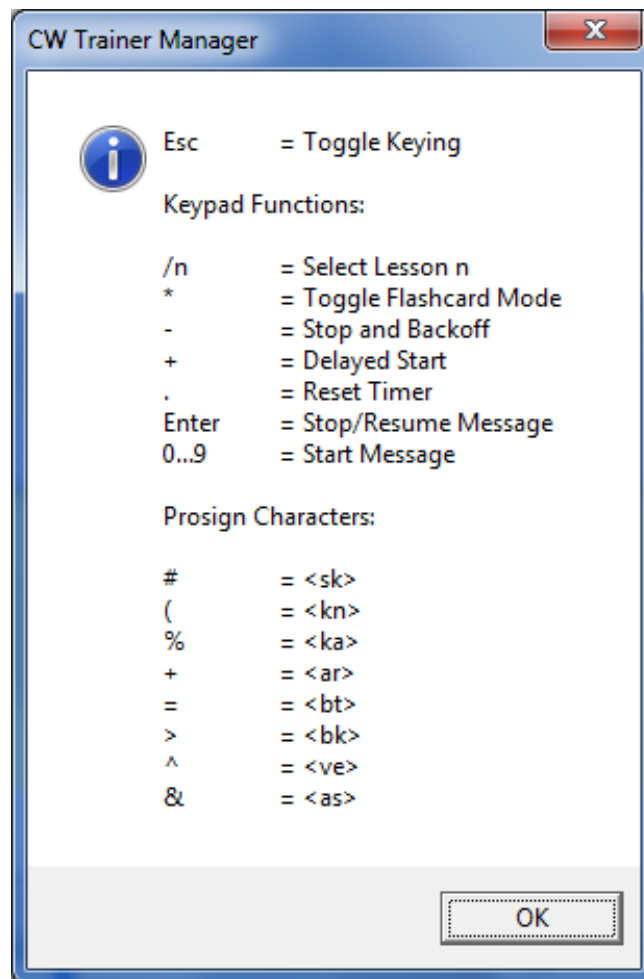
CW Trainer Manager

X

Esc = Toggle Keying

Keypad Functions:

/n = Select Lesson n
* = Toggle Flashcard Mode
- = Stop and Backoff
+ = Delayed Start
. = Reset Timer
Enter = Stop/Resume Message
0...9 = Start Message

Prosign Characters:

# = <sk>
( = <kn>
% = <ka>
+ = <ar>
= = <bt>
> = <bk>
^ = <ve>
& = <as>

OK